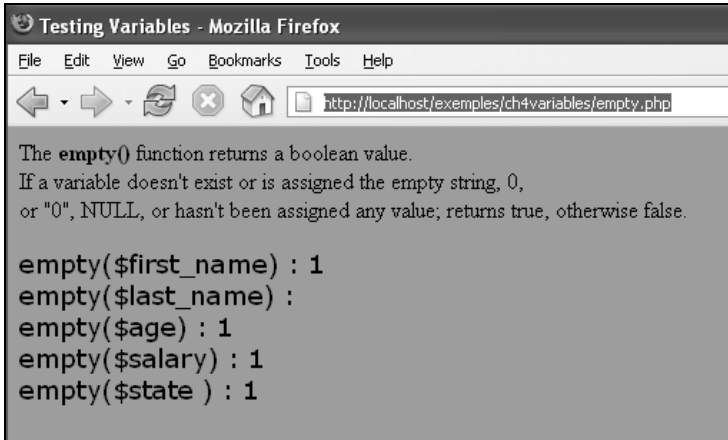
Testing Variables - Mozilla Firefox

File Edit View Go Bookmarks Tools Help

http://localhost/exemples/ch4variables/empty.php

The **empty()** function returns a boolean value.
If a variable doesn't exist or is assigned the empty string, 0,
or "0", NULL, or hasn't been assigned any value; returns true, otherwise false.

empty($first_name) : 1
empty($last_name) :
empty($age) : 1
empty($salary) : 1
empty($state ) : 1